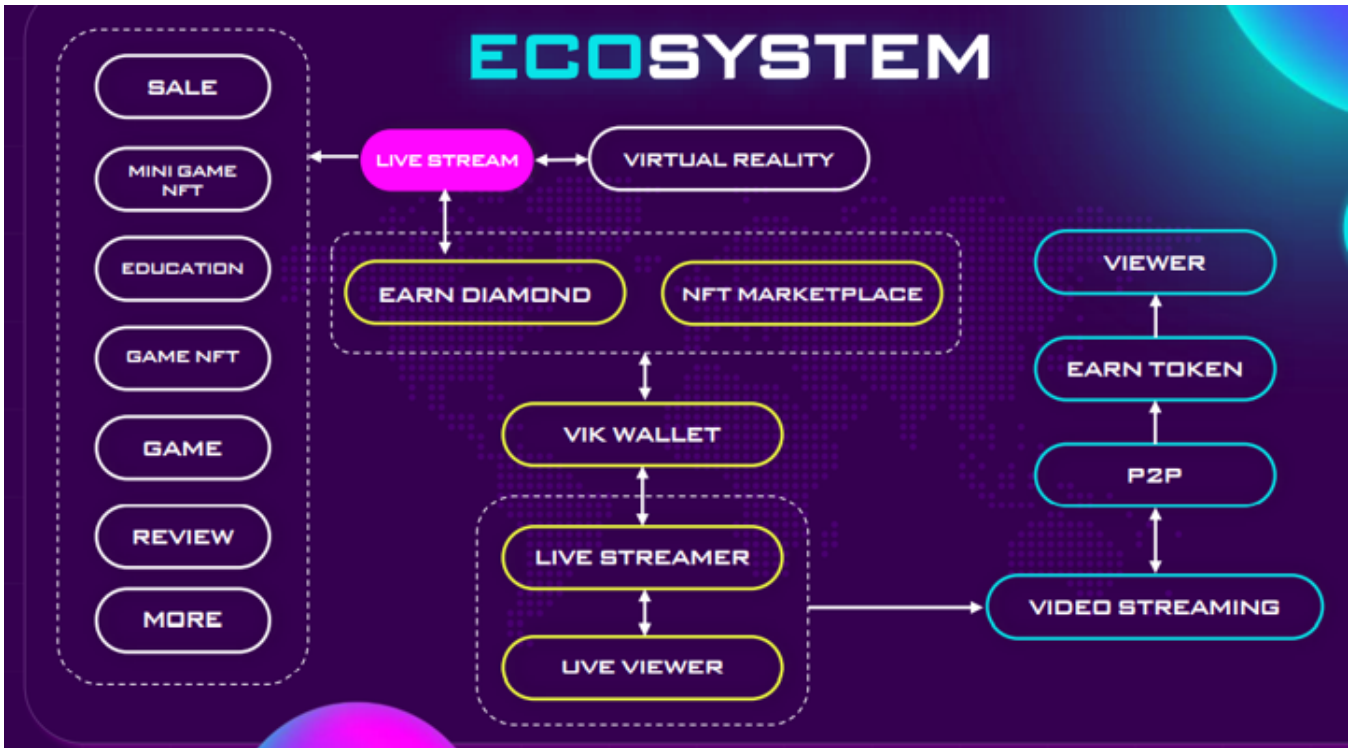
ECOSYSTEM

SALE

MINI GAME NFT

EDUCATION

GAME NFT

GAME

REVIEW

MORE

LIVE STREAM

VIRTUAL REALITY

EARN DIAMOND

NFT MARKETPLACE

VIK WALLET

LIVE STREAMER

LIVE VIEWER

VIEWER

EARN TOKEN

P2P

VIDEO STREAMING